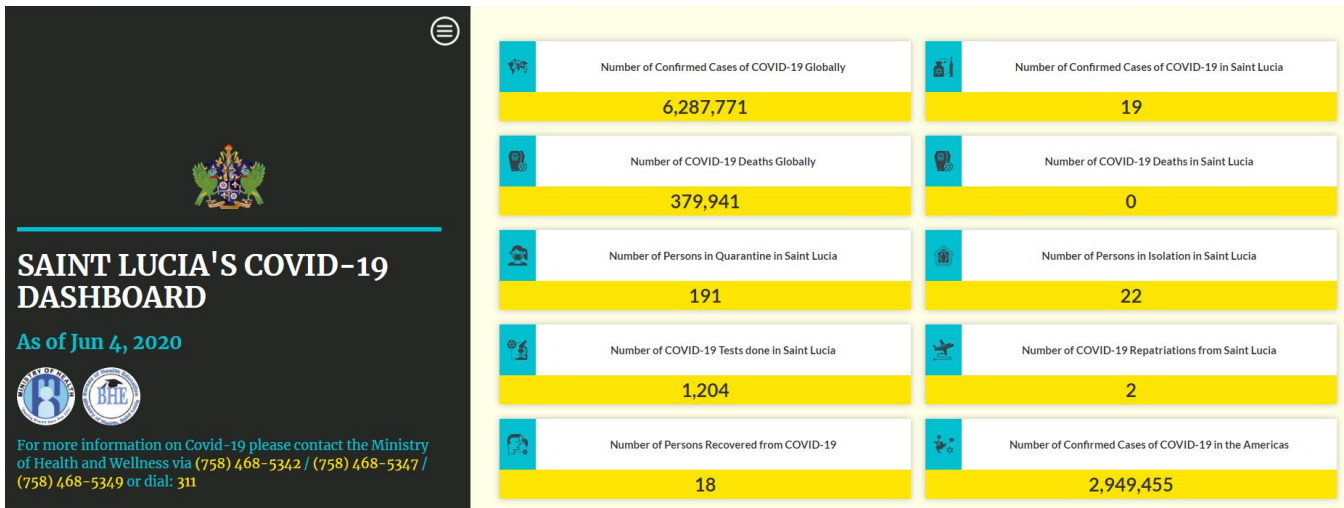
SAINT LUCIA'S COVID-19 DASHBOARD

As of Jun 4, 2020

MINISTRY OF HEALTH

BHE

For more information on Covid-19 please contact the Ministry of Health and Wellness via (758) 468-5342 / (758) 468-5347 / (758) 468-5349 or dial: 311

Number of Confirmed Cases of COVID-19 Globally
6,287,771

Number of Confirmed Cases of COVID-19 in Saint Lucia
19

Number of COVID-19 Deaths Globally
379,941

Number of COVID-19 Deaths in Saint Lucia
0

Number of Persons in Quarantine in Saint Lucia
191

Number of Persons in Isolation in Saint Lucia
22

Number of COVID-19 Tests done in Saint Lucia
1,204

Number of COVID-19 Repatriations from Saint Lucia
2

Number of Persons Recovered from COVID-19
18

Number of Confirmed Cases of COVID-19 in the Americas
2,949,455